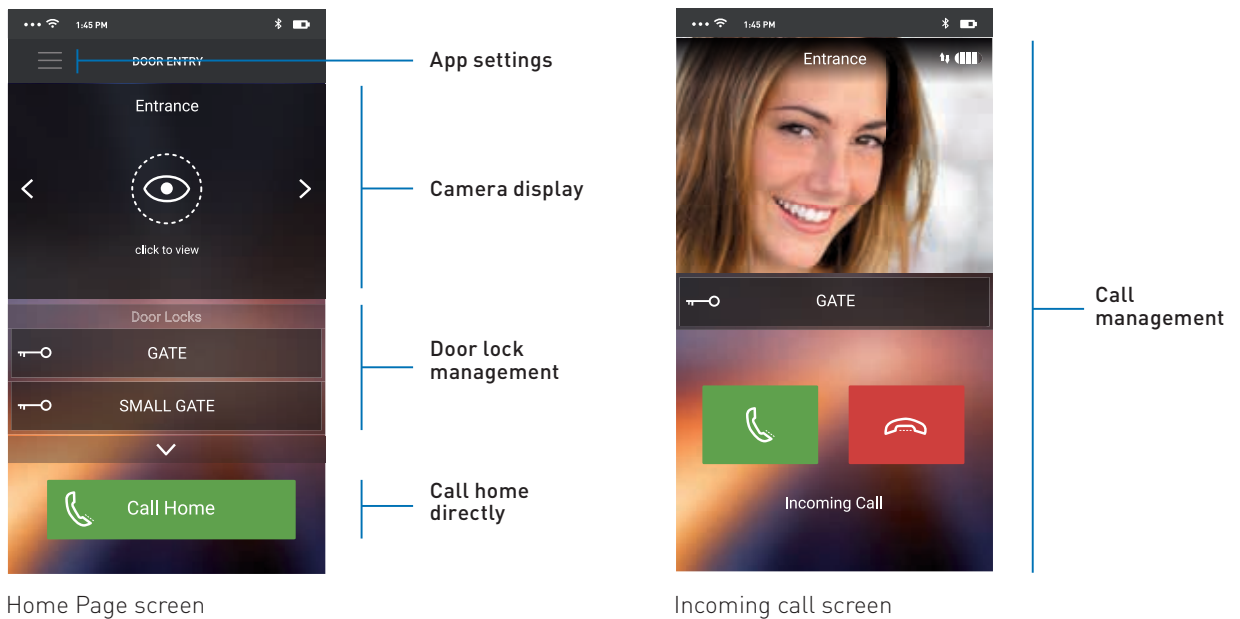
1:45 PM

DOOR ENTRY

App settings

Entrance

click to view

Camera display

Door Locks

GATE

SMALL GATE

Door lock management

Call Home

Call home directly

Home Page screen

1:45 PM

Entrance

GATE

Incoming Call

Call management

Incoming call screen